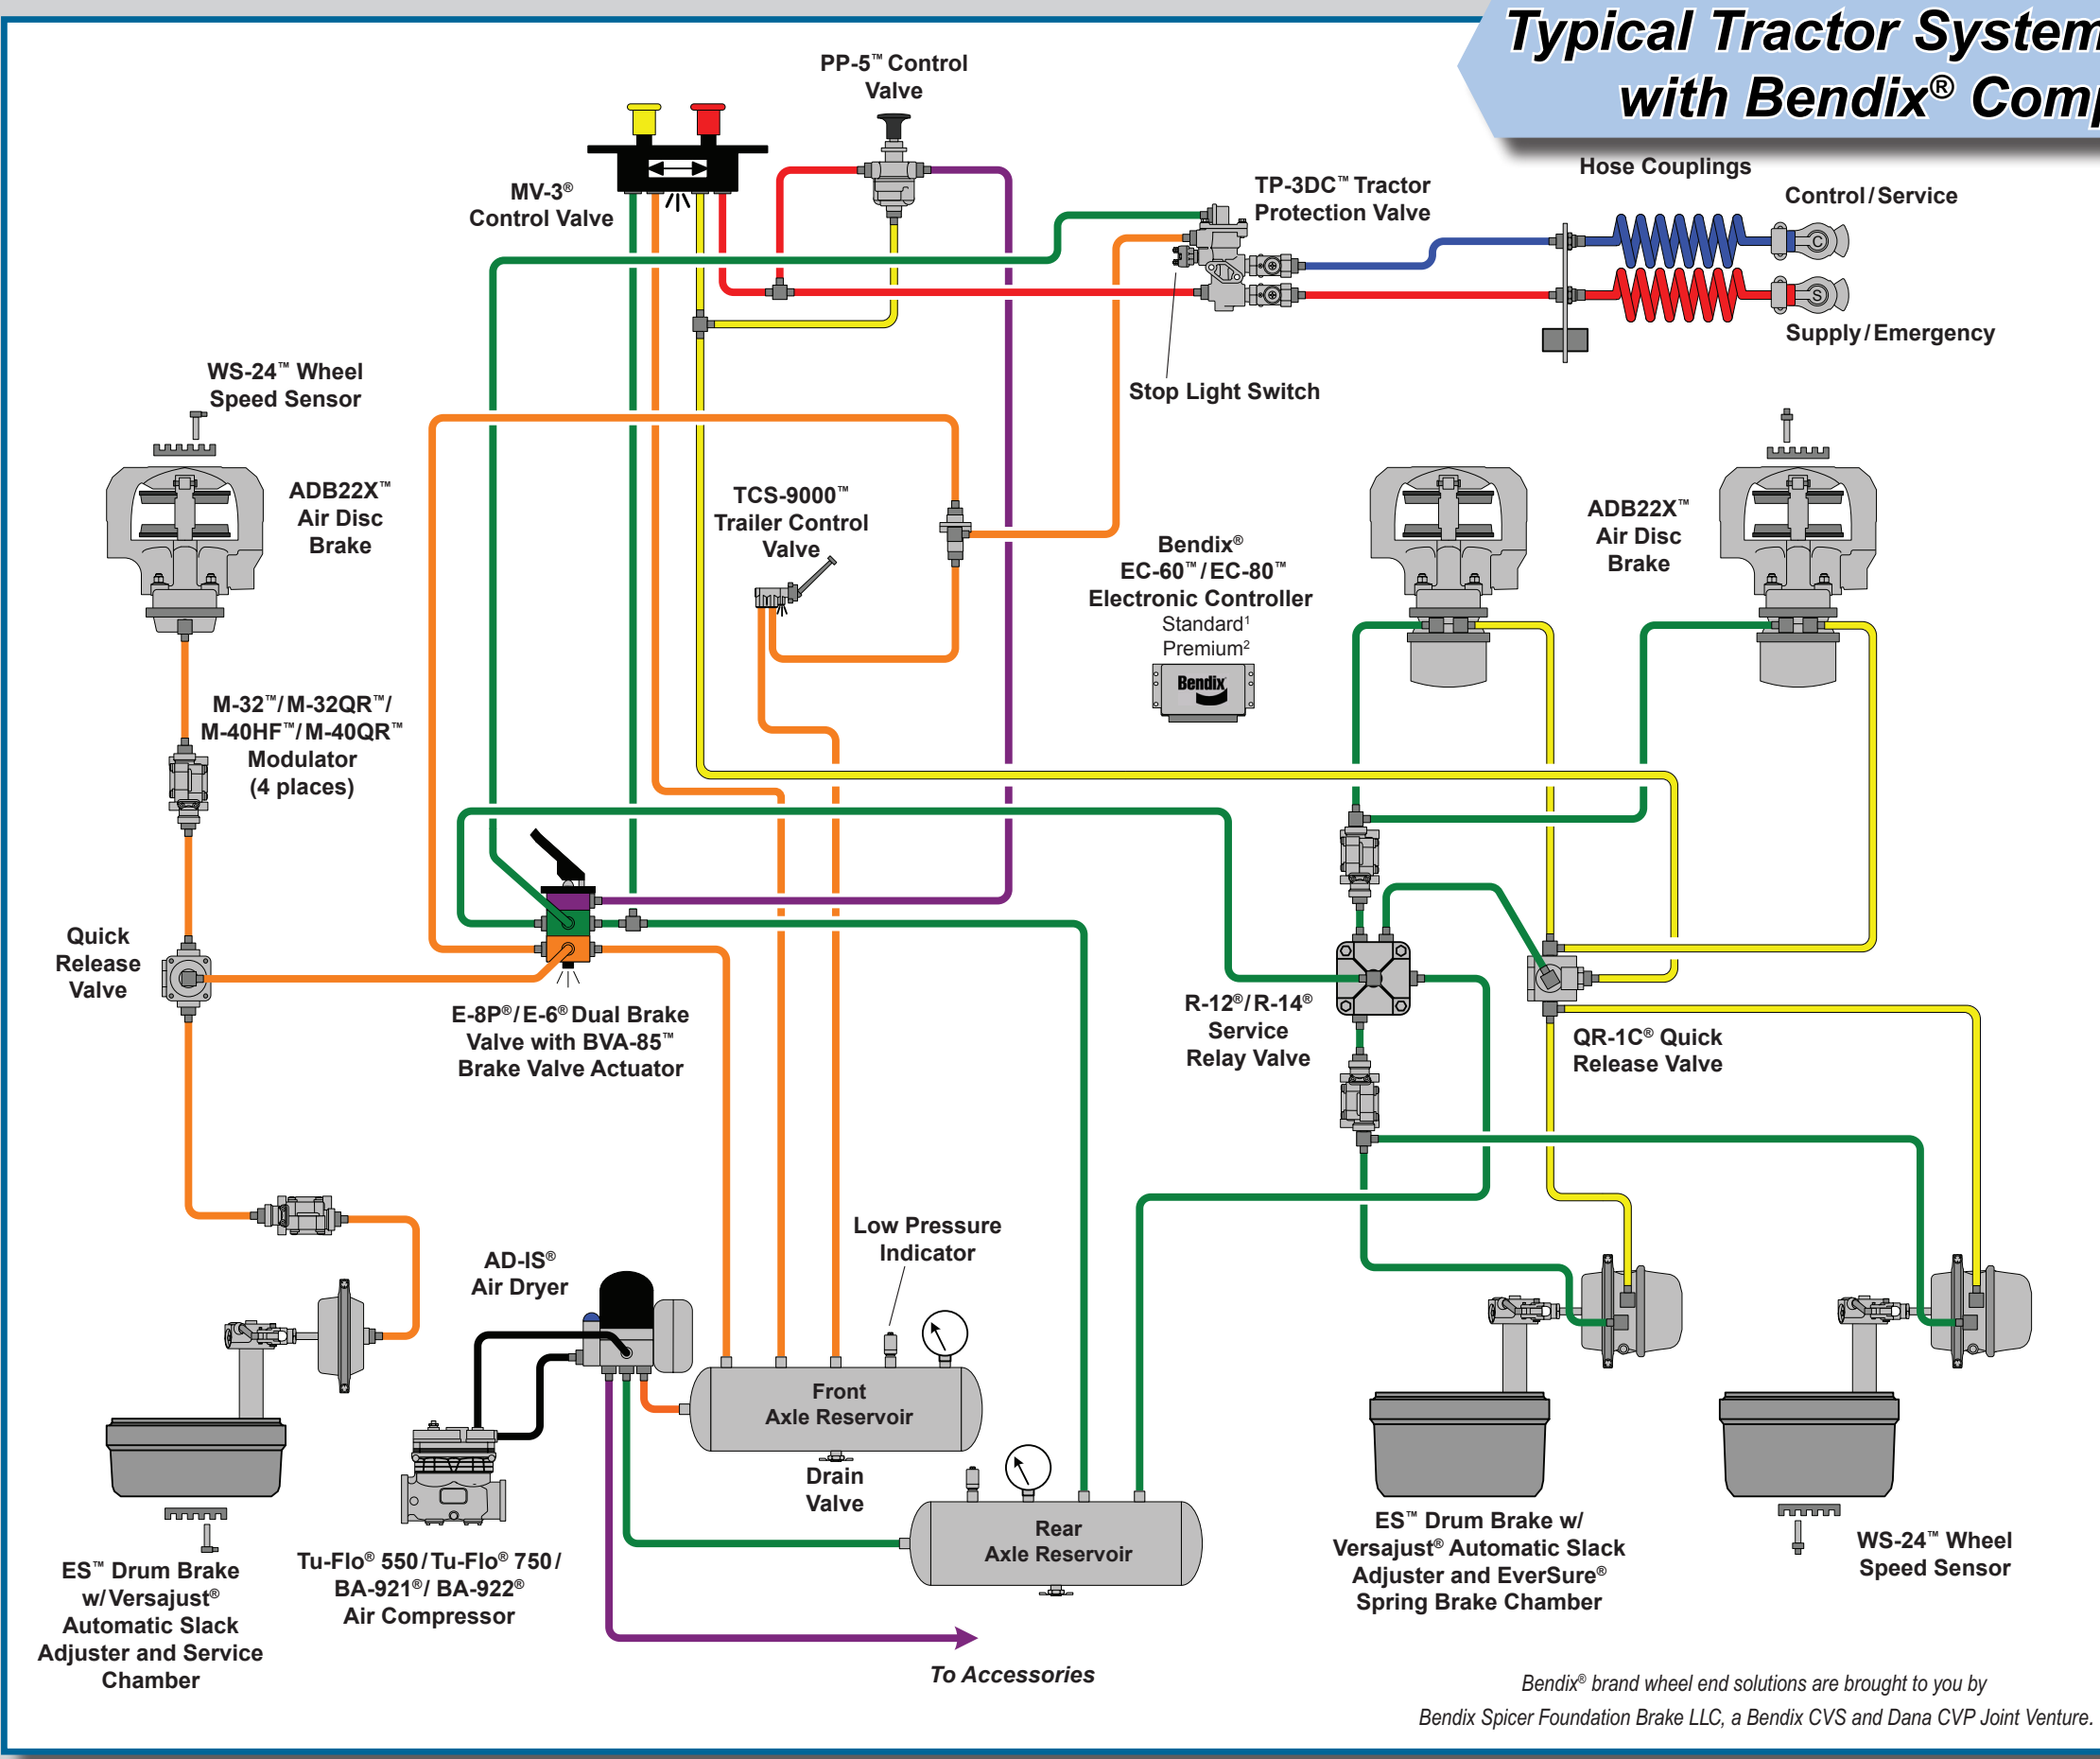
Typical Tractor System
with Bendix® Comp

PP-5™ Control Valve

MV-3® Control Valve

Hose Couplings

TP-3DC™ Tractor Protection Valve

Control/Service

Supply/Emergency

Stop Light Switch

WS-24™ Wheel Speed Sensor

ADB22X™ Air Disc Brake

TCS-9000™ Trailer Control Valve

Bendix® EC-60™/EC-80™ Electronic Controller
Standard¹
Premium²

Bendix

ADB22X™ Air Disc Brake

M-32™/M-32QR™/ M-40HF™/M-40QR™ Modulator (4 places)

Quick Release Valve

E-8P®/E-6® Dual Brake Valve with BVA-85™ Brake Valve Actuator

R-12®/R-14® Service Relay Valve

QR-1C® Quick Release Valve

Low Pressure Indicator

AD-IS® Air Dryer

Front Axle Reservoir

Drain Valve

Rear Axle Reservoir

ES™ Drum Brake w/Versajust® Automatic Slack Adjuster and Service Chamber

Tu-Flo® 550/Tu-Flo® 750/ BA-921®/ BA-922® Air Compressor

To Accessories

ES™ Drum Brake w/ Versajust® Automatic Slack Adjuster and EverSure® Spring Brake Chamber

WS-24™ Wheel Speed Sensor

Bendix® brand wheel end solutions are brought to you by
Bendix Spicer Foundation Brake LLC, a Bendix CVS and Dana CVP Joint Venture.